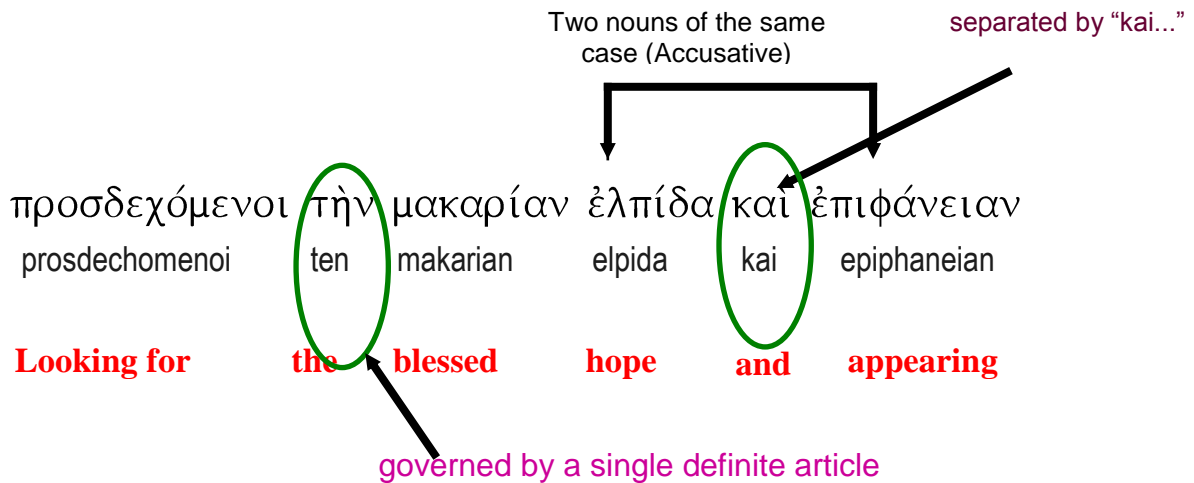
Two nouns of the same case (Accusative)

separated by “kai...”

προσδεχόμενοι τὴν μακαρίαν ἐλπίδα καὶ ἐπιφάνειαν

prosdechomenoi ten makarian elpida kai epiphaneian

Looking for the blessed hope and appearing

governed by a single definite article